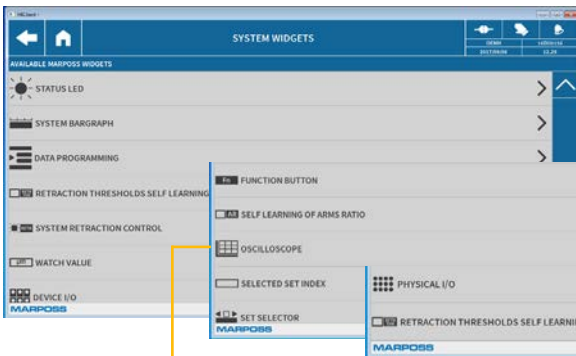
M2Dash

SYSTEM WIDGETS

DEMO
2017/09/06
1d06ce16
11:28

AVAILABLE MARPOSS WIDGETS

STATUS LED

SYSTEM BARGRAPH

DATA PROGRAMMING

RETRACTION THRESHOLDS SELF LEARNING

SYSTEM RETRACTION CONTROL

WATCH VALUE

DEVICE I/O

MARPOSS

FUNCTION BUTTON

SELF LEARNING OF ARMS RATIO

OSCILLOSCOPE

SELECTED SET INDEX

SET SELECTOR

MARPOSS

PHYSICAL I/O

RETRACTION THRESHOLDS SELF LEARNI

MARPOSS